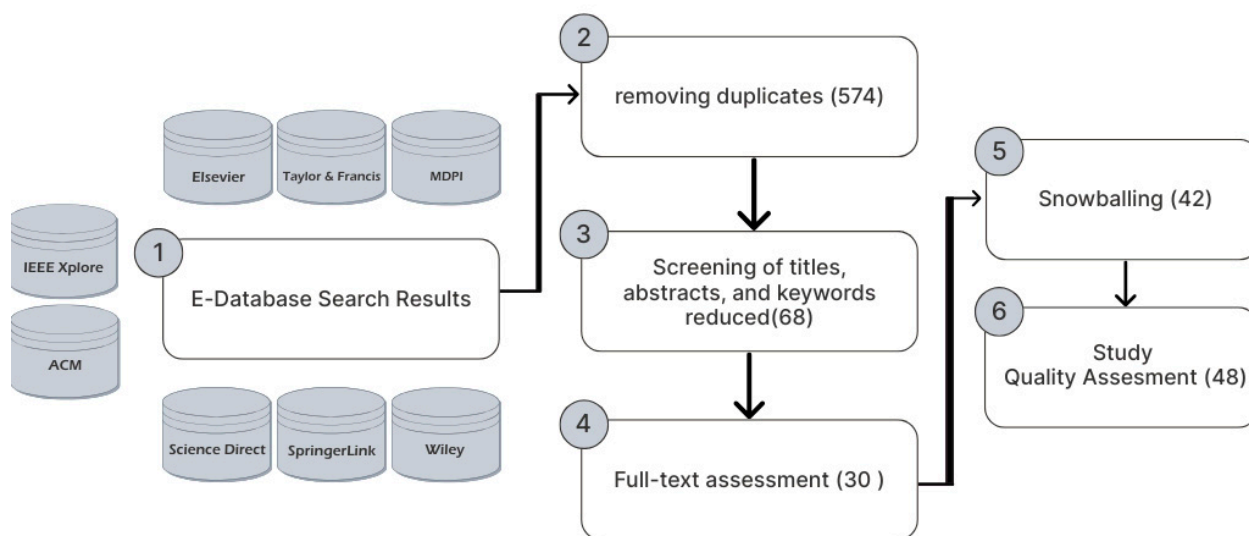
Elsevier

Taylor & Francis

MDPI

IEEE Xplore

ACM

1

E-Database Search Results

Science Direct

SpringerLink

Wiley

2

removing duplicates (574)

3

Screening of titles, abstracts, and keywords reduced(68)

4

Full-text assessment (30 )

5

Snowballing (42)

6

Study Quality Assesment (48)